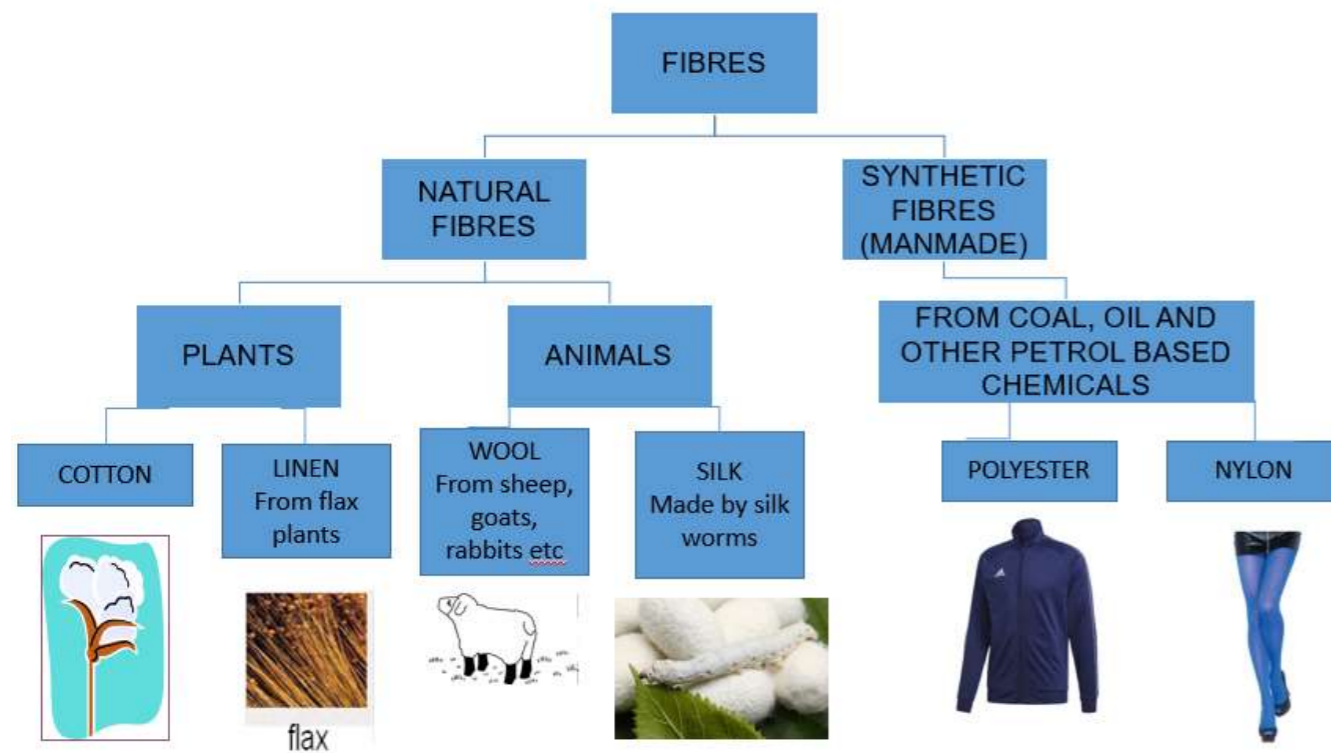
FIBRES

NATURAL FIBRES

SYNTHETIC FIBRES (MANMADE)

PLANTS

ANIMALS

FROM COAL, OIL AND OTHER PETROL BASED CHEMICALS

COTTON

LINEN From flax plants

WOOL From sheep, goats, rabbits etc

SILK Made by silk worms

POLYESTER

NYLON

flax